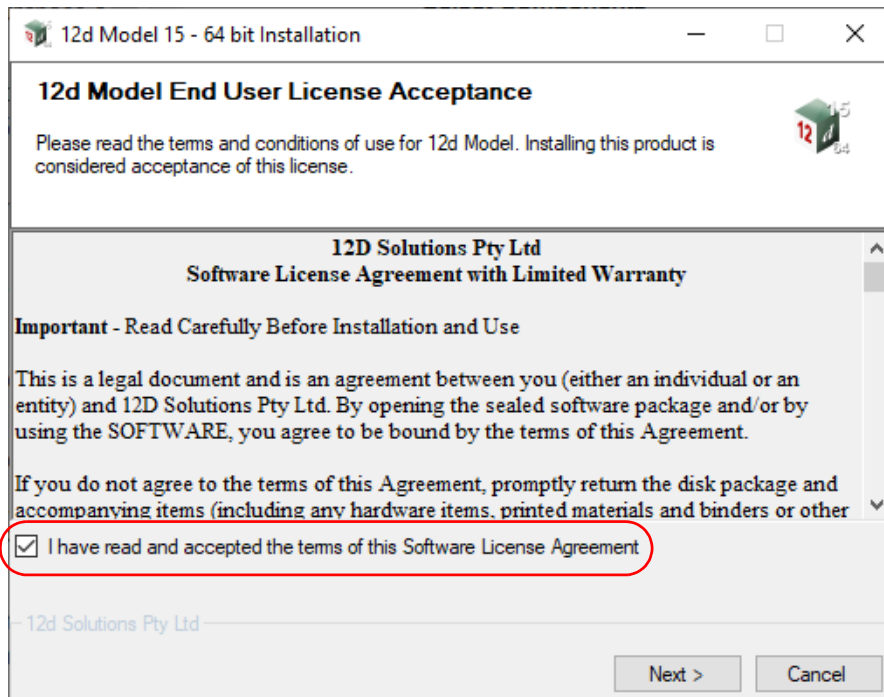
12d Model 15 - 64 bit Installation

12d Model End User License Acceptance

Please read the terms and conditions of use for 12d Model. Installing this product is considered acceptance of this license.

12D Solutions Pty Ltd
Software License Agreement with Limited Warranty

**Important** - Read Carefully Before Installation and Use

This is a legal document and is an agreement between you (either an individual or an entity) and 12D Solutions Pty Ltd. By opening the sealed software package and/or by using the SOFTWARE, you agree to be bound by the terms of this Agreement.

If you do not agree to the terms of this Agreement, promptly return the disk package and accompanying items (including any hardware items, printed materials and binders or other

I have read and accepted the terms of this Software License Agreement

12d Solutions Pty Ltd

Next >

Cancel